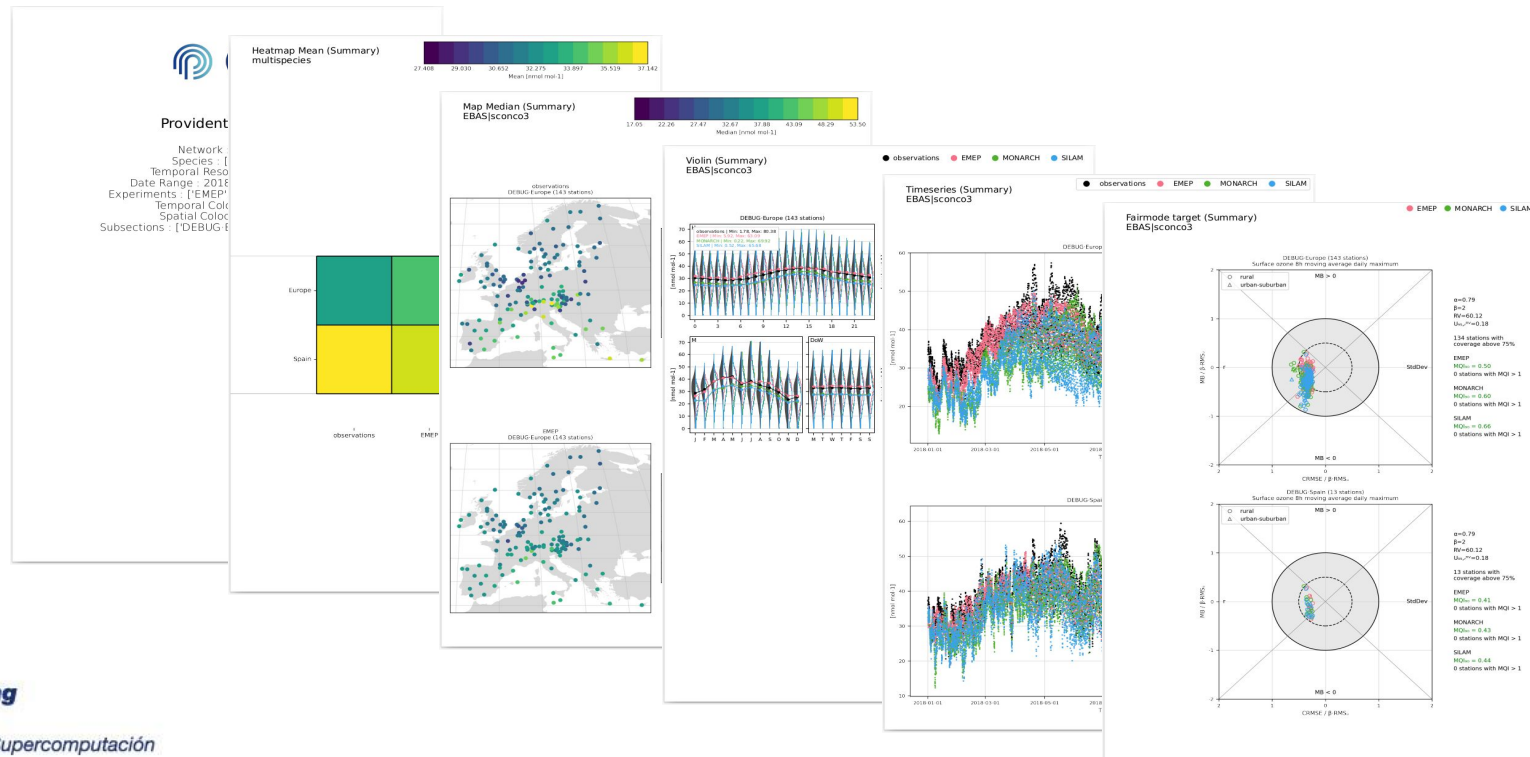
Provident

Network :
Species : [
Temporal Reso
Date Range : 2018
Experiments : ['EMEP'
Temporal Colo
Spatial Coloc
Subsections : ['DEBUG-E

Heatmap Mean (Summary)
multispecies

27.408 29.030 30.652 32.275 33.897 35.519 37.142
Mean [nmol mol-1]

Europe
Spain
observations
EMEP

Map Median (Summary)
EBAS|sconco3

17.05 22.26 27.47 32.67 37.88 43.09 48.29 53.50
Median [nmol mol-1]

observations
DEBUG-Europe (143 stations)

EMEP
DEBUG-Europe (143 stations)

Violin (Summary)
EBAS|sconco3

● observations ● EMEP ● MONARCH ● SILAM

DEBUG-Europe (143 stations)
observations | Min: 1.78, Max: 80.38
EMEP | Min: 2.51, Max: 62.04
MONARCH | Min: 0.22, Max: 65.02
SILAM | Min: 3.32, Max: 63.68
[nmol mol-1]
0 3 6 9 12 15 18 21
M
J F M A M J J A S O N D
DoW
M T W T F S S

Timeseries (Summary)
EBAS|sconco3

● observations ● EMEP ● MONARCH ● SILAM

DEBUG-Europe
[nmol mol-1]
2018-01-01 2018-03-01 2018-05-01
DEBUG-Spain
[nmol mol-1]
2018-01-01 2018-03-01 2018-05-01

Fairmode target (Summary)
EBAS|sconco3

● EMEP ● MONARCH ● SILAM

DEBUG-Europe (143 stations)
Surface ozone 8h moving average daily maximum
○ rural
△ urban-suburban
MB > 0
MB < 0
StdDev
CRMSE / β·RMS$_U$
MB / β·RMS$_U$
α=0.79
β=2
RV=60.12
U$_{95,r}$$^{RV}$=0.18
134 stations with coverage above 75%
EMEP
MQI$_{90}$ = 0.50
0 stations with MQI > 1
MONARCH
MQI$_{90}$ = 0.60
0 stations with MQI > 1
SILAM
MQI$_{90}$ = 0.66
0 stations with MQI > 1

DEBUG-Spain (13 stations)
Surface ozone 8h moving average daily maximum
○ rural
△ urban-suburban
MB > 0
MB < 0
StdDev
CRMSE / β·RMS$_U$
MB / β·RMS$_U$
α=0.79
β=2
RV=60.12
U$_{95,r}$$^{RV}$=0.18
13 stations with coverage above 75%
EMEP
MQI$_{90}$ = 0.41
0 stations with MQI > 1
MONARCH
MQI$_{90}$ = 0.43
0 stations with MQI > 1
SILAM
MQI$_{90}$ = 0.44
0 stations with MQI > 1

Supercomputación